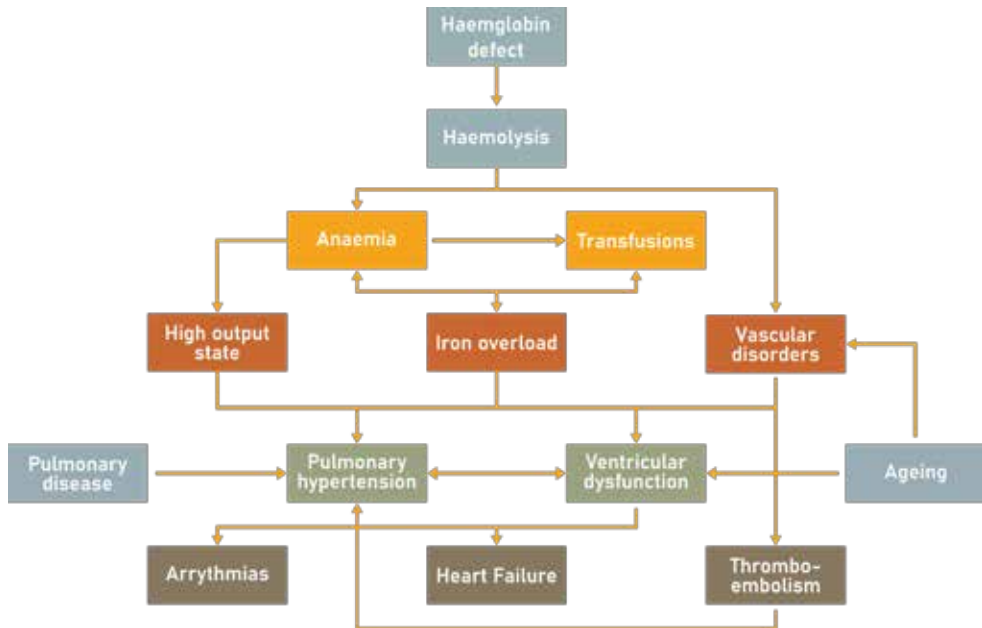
Haemglobin defect

Haemolysis

Anaemia

Transfusions

High output state

Iron overload

Vascular disorders

Pulmonary disease

Pulmonary hypertension

Ventricular dysfunction

Ageing

Arrythmias

Heart Failure

Thrombo-embolism